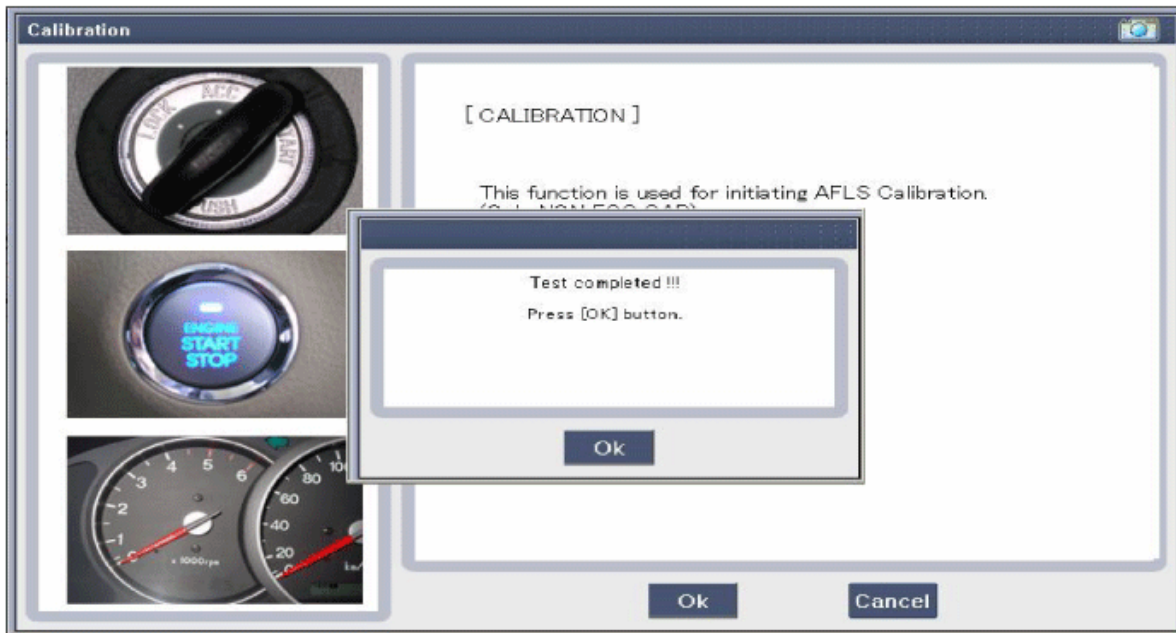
Calibration

LOCK ACC START PUSH

ENGINE START STOP

3 4 5 6 2 1 0 x1000rpm

80 100 60 40 20 km/h

[ CALIBRATION ]

This function is used for initiating AFLS Calibration.
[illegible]

Test completed !!!

Press [OK] button.

Ok

Ok

Cancel